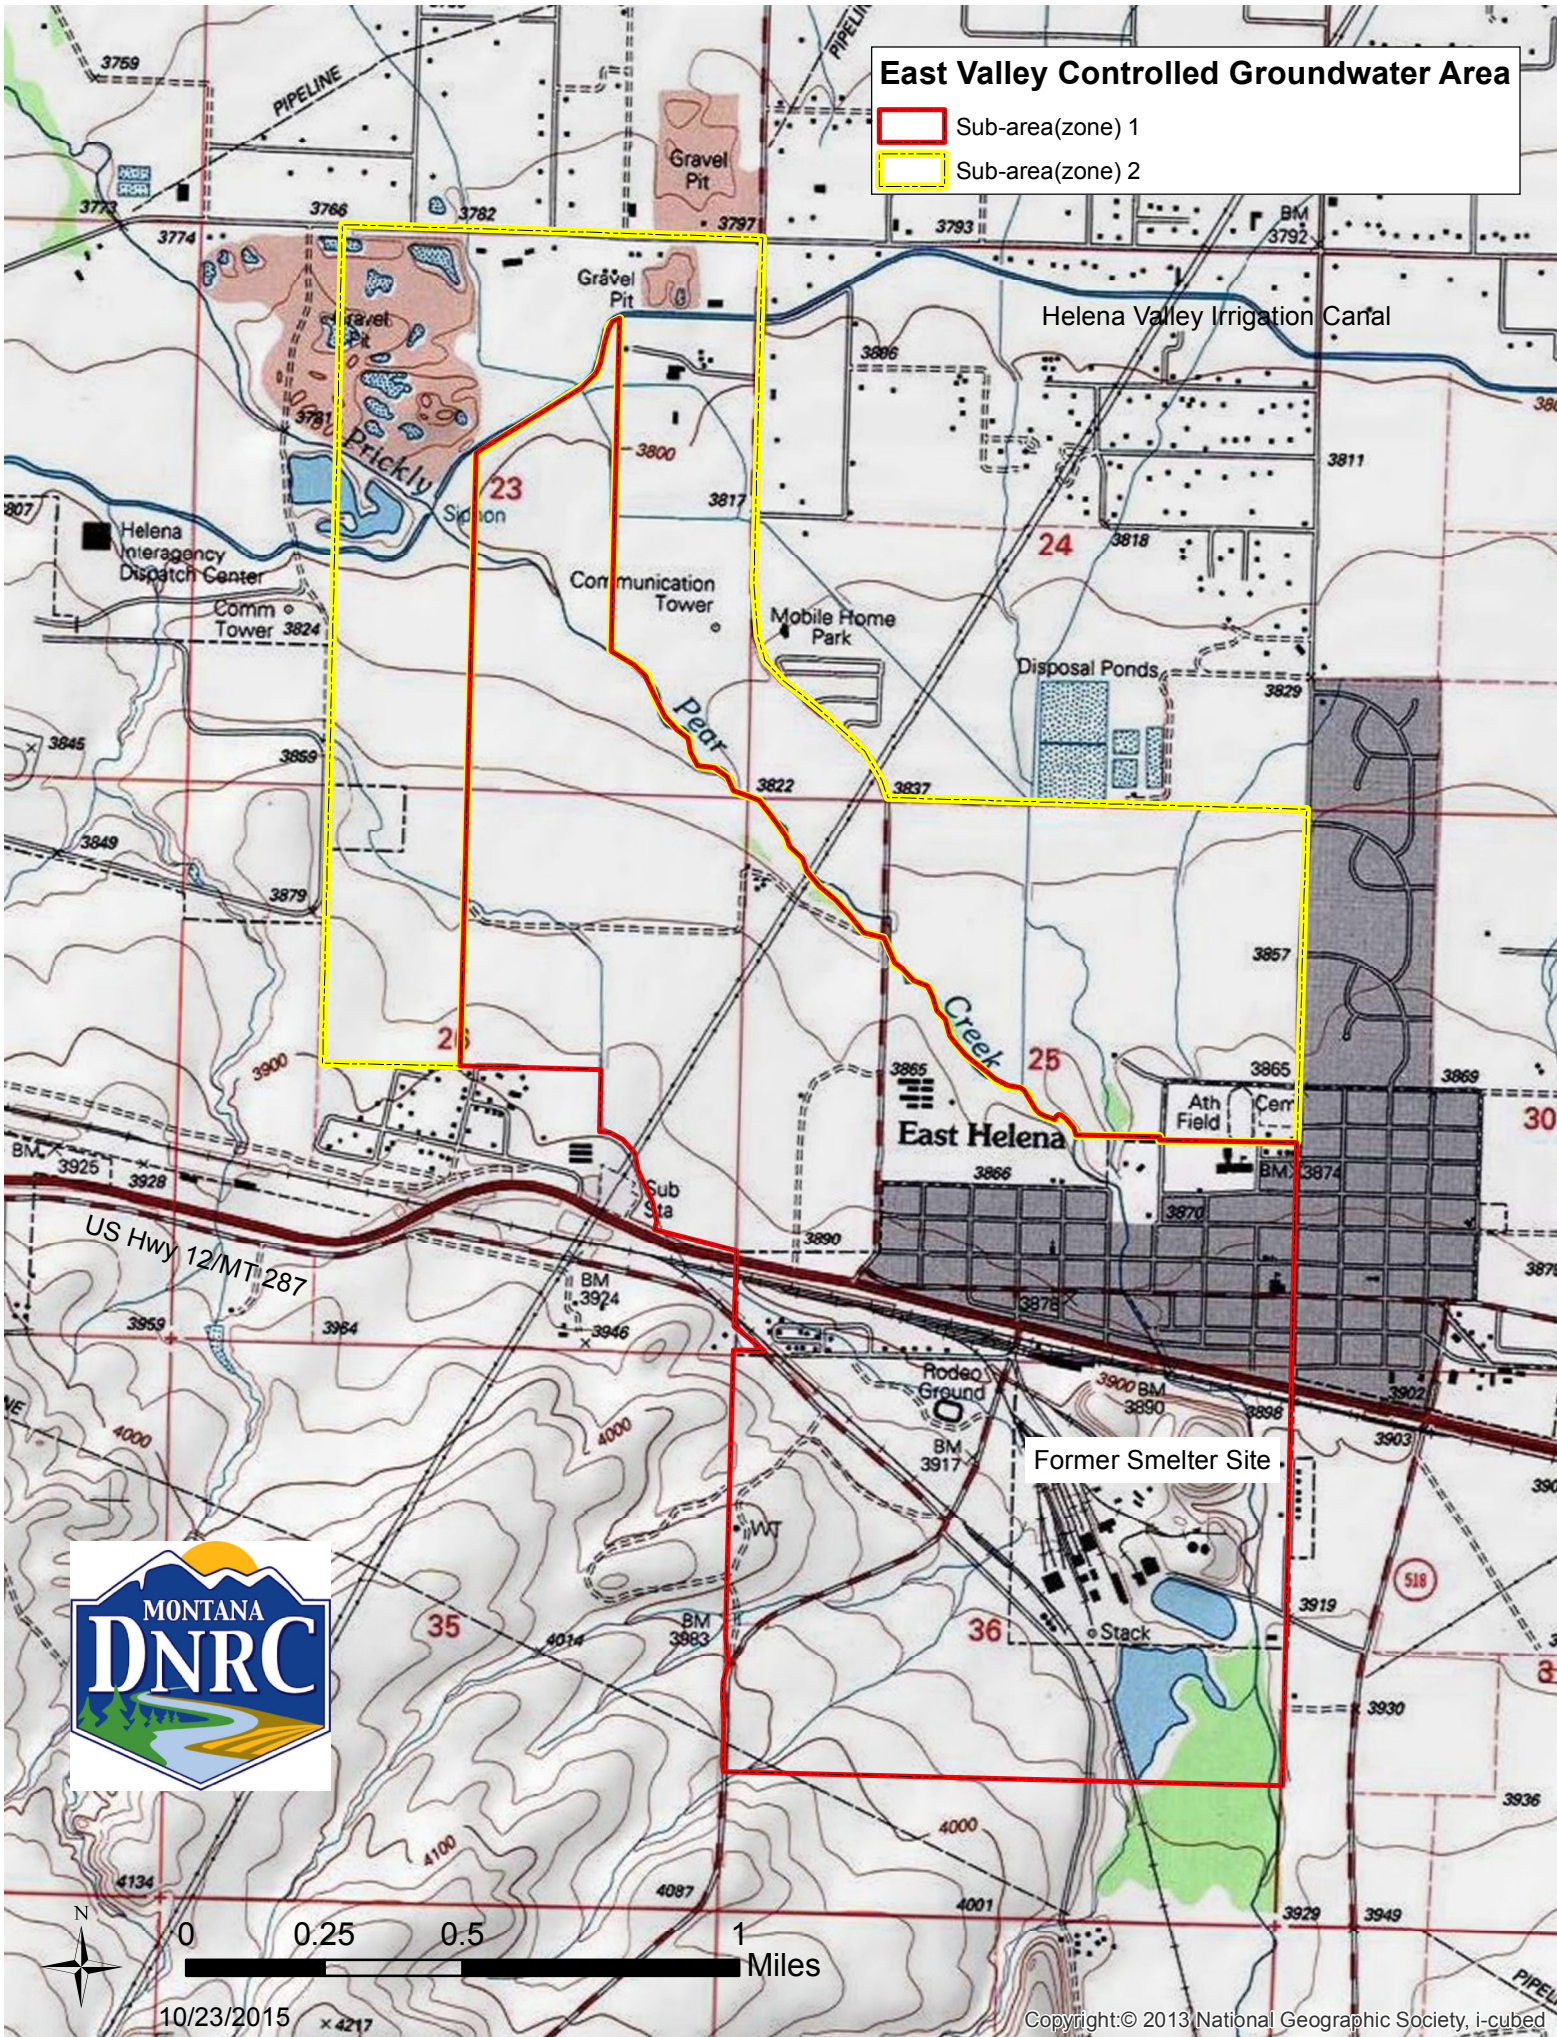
East Valley Controlled Groundwater Area
Sub-area(zone) 1
Sub-area(zone) 2

3759
PIPELINE
PIPELINE
Gravel Pit
3773
3774
3766
3782
3797
3793
BM 3792
Gravel Pit
Gravel Pit
Helena Valley Irrigation Canal
3806
3781
Prickly
Siphon
3800
23
3817
3811
24
3818
807
Helena Interagency Dispatch Center
Comm Tower 3824
Communication Tower
Mobile Home Park
Disposal Ponds
3829
3845
3859
Pear
3822
3837
3849
3879
3857
Creek
25
26
3900
3865
3865
3869
Ath Field
Cem
30
BM 3925
3928
East Helena
3866
BM 3874
Sub Sta
3870
US Hwy 12/MT 287
3890
BM 3924
3946
3959
3964
3878
Rodeo Ground
3900 BM 3890
3898
3902
3903
4000
4000
BM 3917
Former Smelter Site
WT
3919
518
MONTANA
DNRC
35
4014
BM 3983
36
Stack
3930
3936
4100
4000
4134
4087
4001
3929
3949
N
0
0.25
0.5
1
Miles
10/23/2015
4217
Copyright:© 2013 National Geographic Society, i-cubed